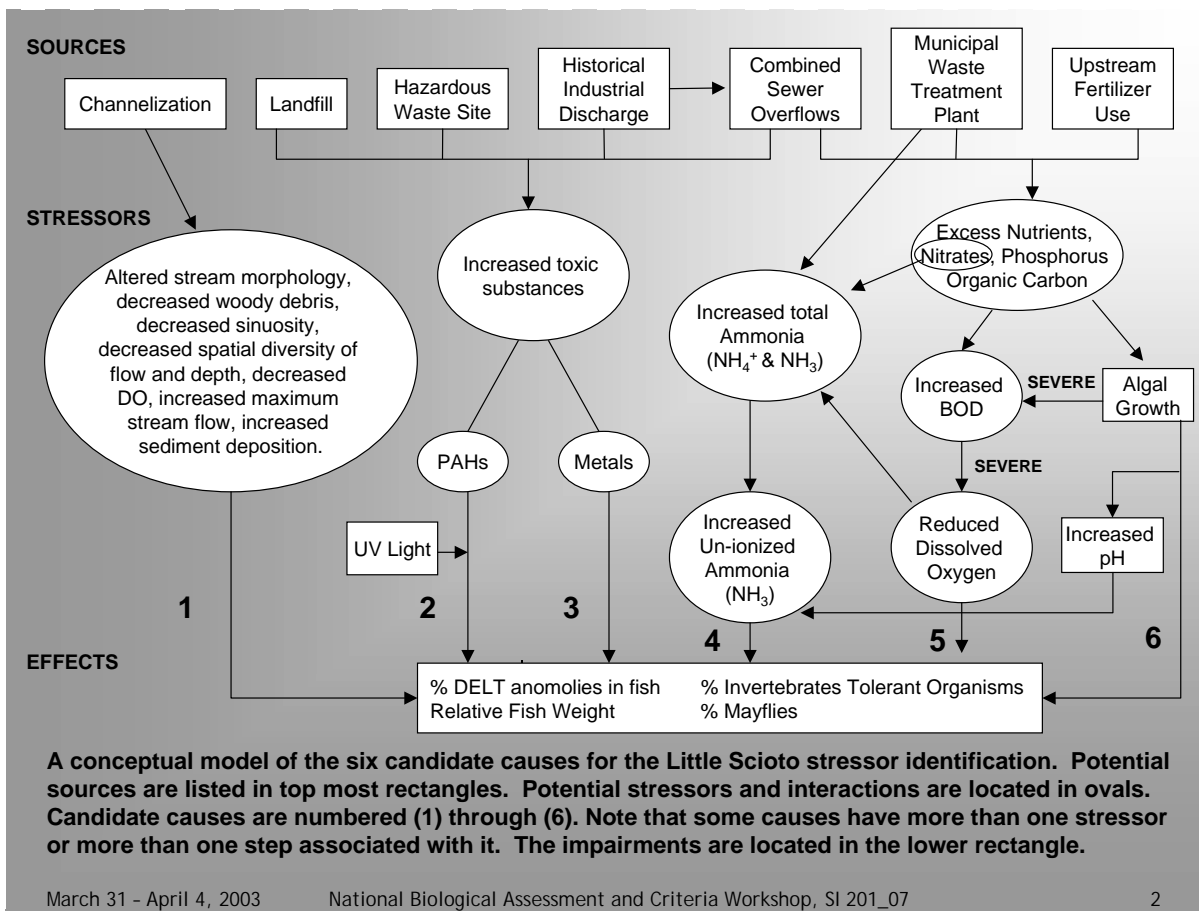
SOURCES

Channelization

Landfill

Hazardous Waste Site

Historical Industrial Discharge

Combined Sewer Overflows

Municipal Waste Treatment Plant

Upstream Fertilizer Use

STRESSORS

Altered stream morphology, decreased woody debris, decreased sinuosity, decreased spatial diversity of flow and depth, decreased DO, increased maximum stream flow, increased sediment deposition.

Increased toxic substances

Excess Nutrients, Nitrates, Phosphorus Organic Carbon

Increased total Ammonia ($NH_4^+$ & $NH_3$)

Increased BOD

SEVERE

Algal Growth

PAHs

Metals

SEVERE

UV Light

Increased Un-ionized Ammonia ($NH_3$)

Reduced Dissolved Oxygen

Increased pH

1

2

3

4

5

6

EFFECTS

% DELT anomolies in fish
Relative Fish Weight

% Invertebrates Tolerant Organisms
% Mayflies

A conceptual model of the six candidate causes for the Little Scioto stressor identification. Potential sources are listed in top most rectangles. Potential stressors and interactions are located in ovals. Candidate causes are numbered (1) through (6). Note that some causes have more than one stressor or more than one step associated with it. The impairments are located in the lower rectangle.

March 31 – April 4, 2003 National Biological Assessment and Criteria Workshop, SI 201_07 2